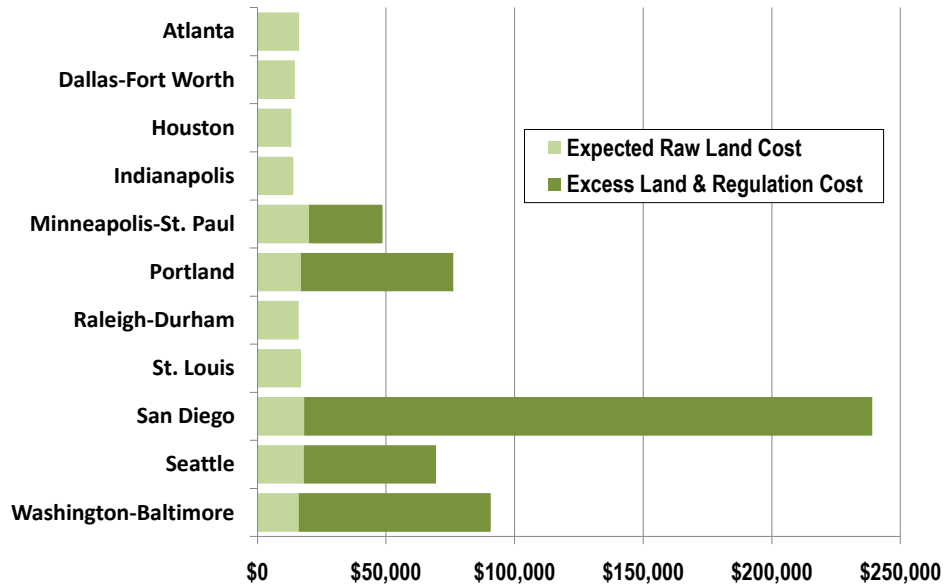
Atlanta
Dallas-Fort Worth
Houston
Indianapolis
Minneapolis-St. Paul
Portland
Raleigh-Durham
St. Louis
San Diego
Seattle
Washington-Baltimore

Expected Raw Land Cost
Excess Land & Regulation Cost

$0
$50,000
$100,000
$150,000
$200,000
$250,000